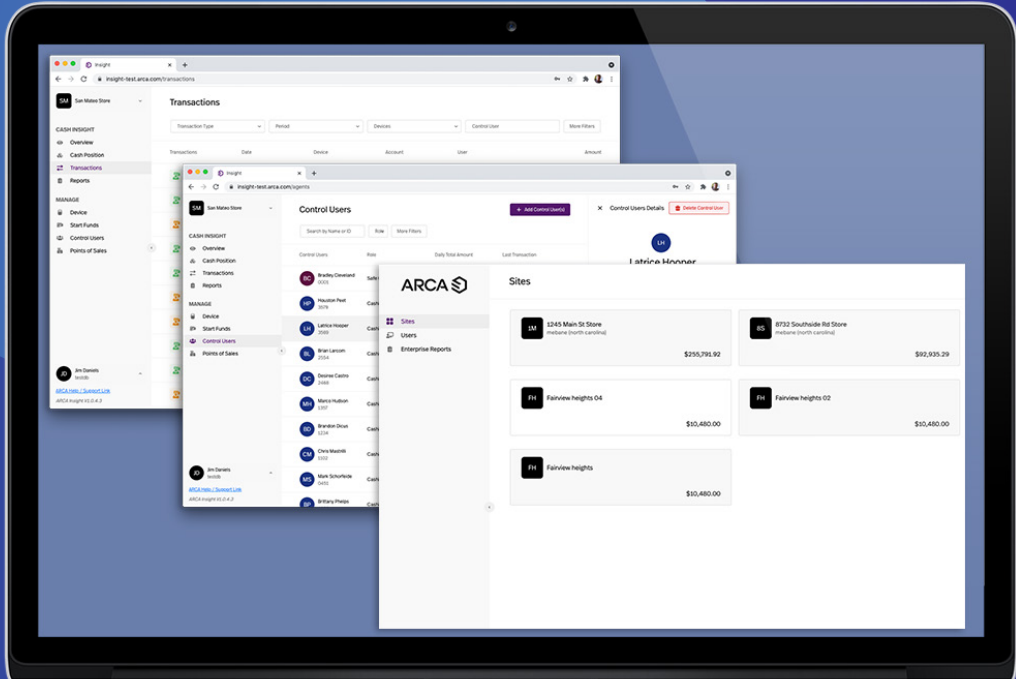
Insight
insight-test.arca.com/transactions

SM San Mateo Store

CASH INSIGHT
Overview
Cash Position
Transactions
Reports

MANAGE
Device
Start Funds
Control Users
Points of Sales

JD Jim Daniels
ARCA Help / Support Link
ARCA Insight V1.0.4.3

Transactions

Transaction Type
Period
Devices
Control User
More Filters

Transactions
Date
Device
Account
User
Amount

Insight
insight-test.arca.com/agents

SM San Mateo Store

CASH INSIGHT
Overview
Cash Position
Transactions
Reports

MANAGE
Device
Start Funds
Control Users
Points of Sales

JD Jim Daniels
ARCA Help / Support Link
ARCA Insight V1.0.4.3

Control Users

+ Add Control User(s)

Search by Name or ID
Role
More Filters

Control Users
Role
Daily Total Amount
Last Transaction

BC Bradley Cleveland 0001
HP Houston Peet 1079
LH Latrice Hooper 3169
BL Brian Larcom 2554
DC Desirae Castro 3168
MH Marco Hudson 1357
BD Brandon Dicus 1234
CM Chris Mastrilli 5133
MS Mark Schofelde 0451
BP Brittany Phelps

Control Users Details
Delete Control User
LH
Latrice Hooper

ARCA

Sites
Users
Enterprise Reports

Sites

1M 1245 Main St Store
mebane (north carolina)
$255,791.92

8S 8732 Southside Rd Store
mebane (north carolina)
$92,935.29

FH Fairview heights 04
$10,480.00

FH Fairview heights 02
$10,480.00

FH Fairview heights
$10,480.00